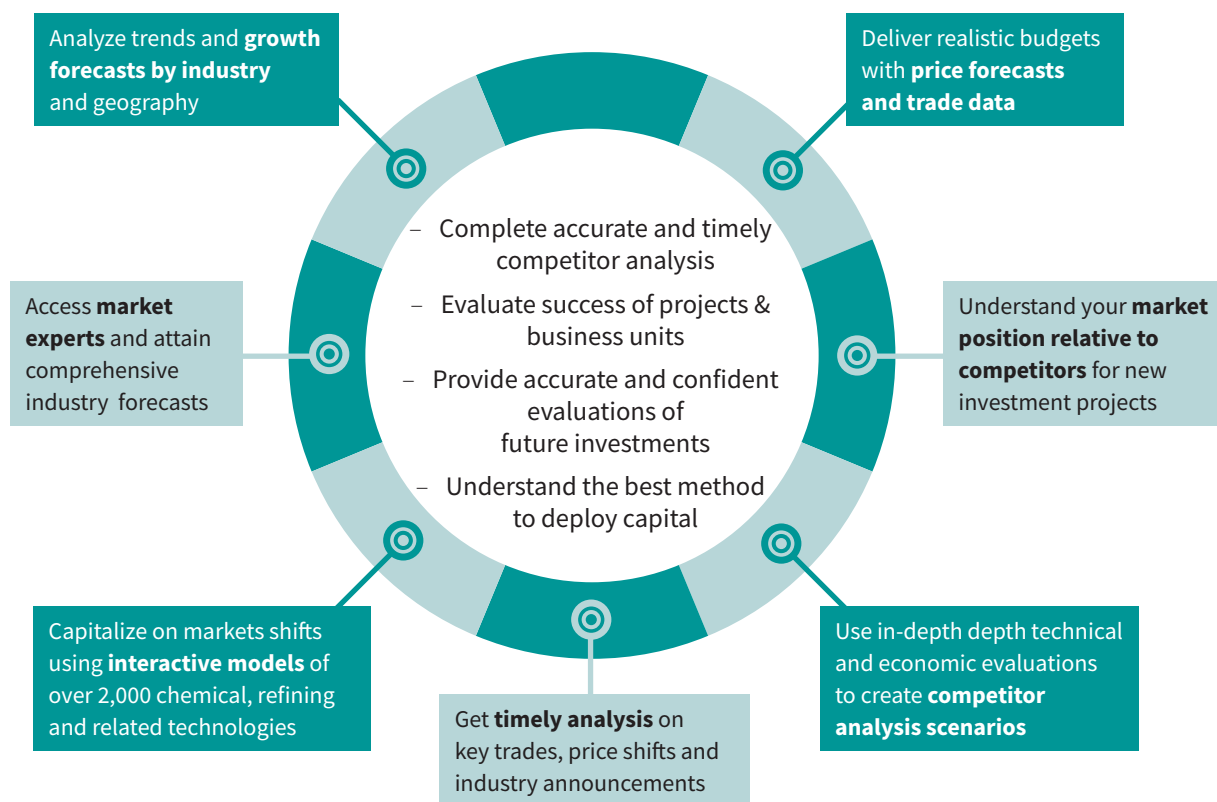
Analyze trends and growth forecasts by industry and geography

Deliver realistic budgets with price forecasts and trade data

– Complete accurate and timely competitor analysis
– Evaluate success of projects & business units
– Provide accurate and confident evaluations of future investments
– Understand the best method to deploy capital

Access market experts and attain comprehensive industry forecasts

Understand your market position relative to competitors for new investment projects

Capitalize on markets shifts using interactive models of over 2,000 chemical, refining and related technologies

Get timely analysis on key trades, price shifts and industry announcements

Use in-depth depth technical and economic evaluations to create competitor analysis scenarios